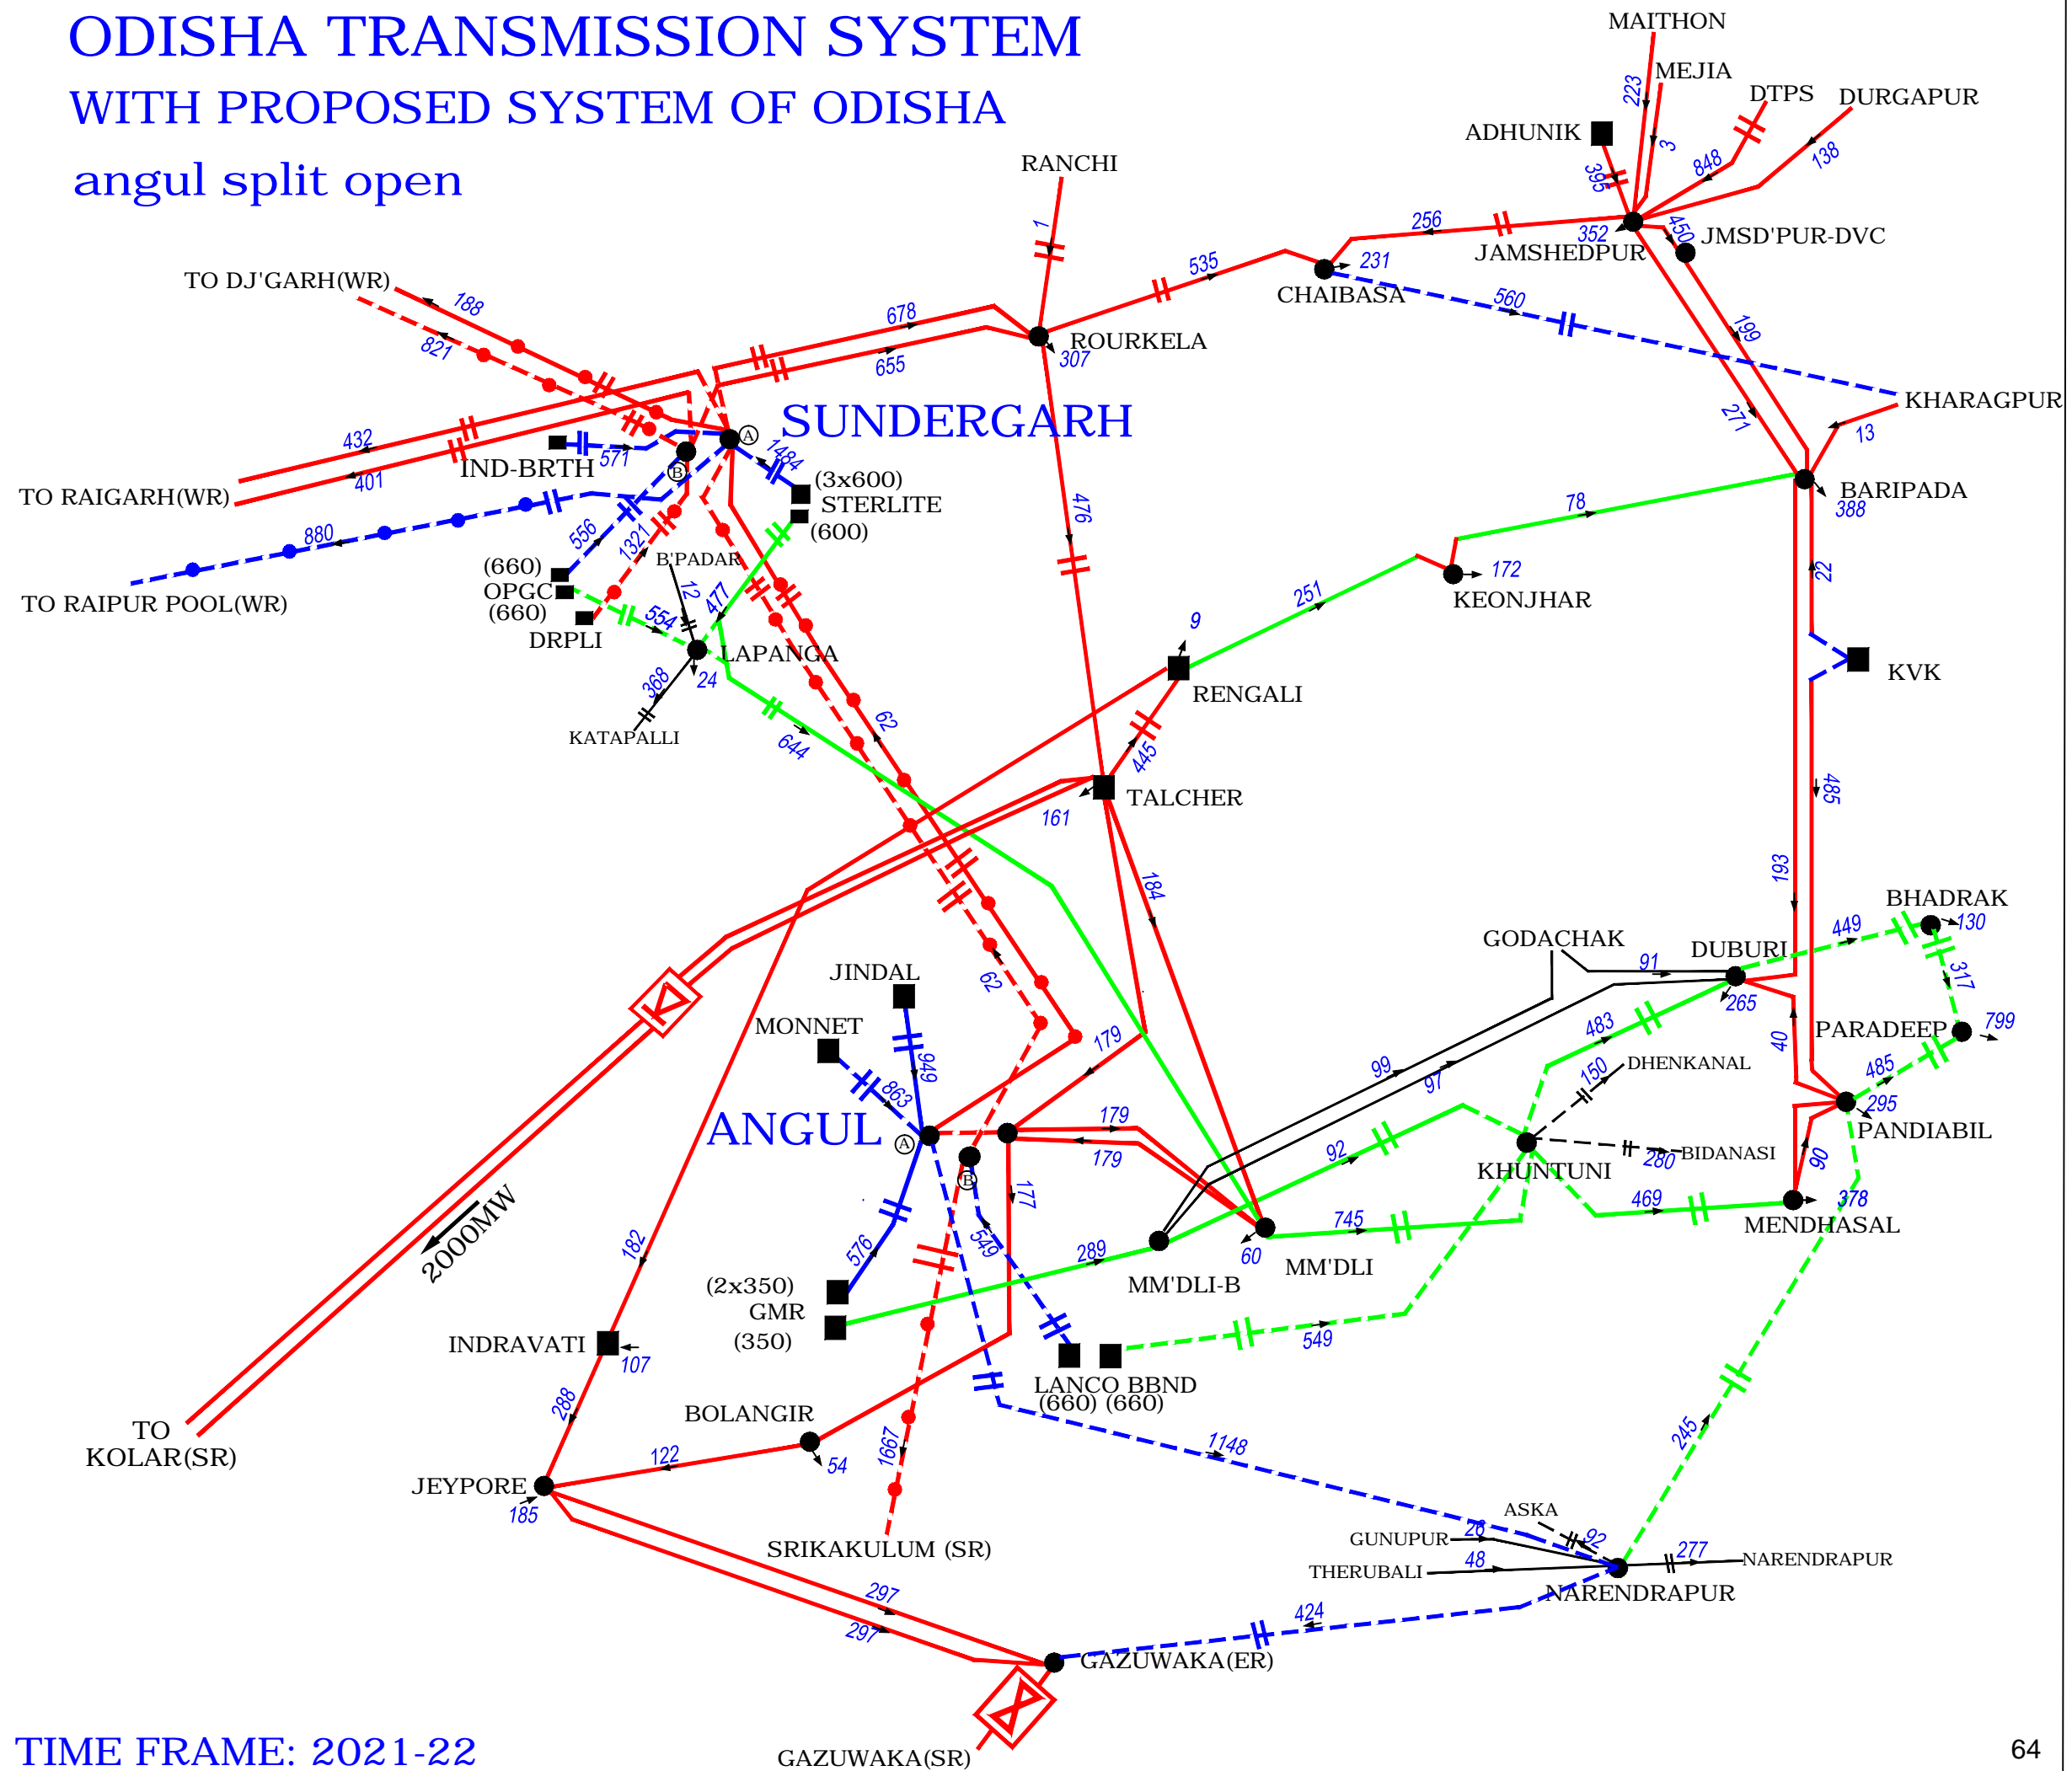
ODISHA TRANSMISSION SYSTEM
WITH PROPOSED SYSTEM OF ODISHA
angul split open

MAITHON
MEJIA
DTPS
DURGAPUR
ADHUNIK
223
3
395
848
138
RANCHI
256
352
450
JMSD'PUR-DVC
JAMSHEDPUR
1
535
231
CHAIBASA
560
TO DJ'GARH(WR)
188
821
678
655
ROURKELA
307
199
KHARAGPUR
271
13
SUNDERGARH
432
401
TO RAIGARH(WR)
IND-BRTH
571
1484
(3x600)
STERLITE
(600)
476
BARIPADA
388
78
880
TO RAIPUR POOL(WR)
556
1321
(660)
OPGC
(660)
DRPLI
B'PADAR
12
477
554
LAPANGA
24
368
KATAPALLI
172
KEONJHAR
251
22
9
RENGALI
KVK
62
644
445
TALCHER
161
485
184
193
BHADRAK
130
GODACHAK
DUBURI
91
449
317
265
JINDAL
62
MONNET
949
863
ANGUL
179
483
40
PARADEEP
799
99
97
150
DHENKANAL
485
295
PANDIABIL
179
179
92
KHUNTUNI
280
BIDANASI
90
469
378
MENDHASAL
177
745
2000MW
182
576
549
289
MM'DLI-B
60
MM'DLI
(2x350)
GMR
(350)
INDRAVATI
107
549
LANCO BBND
(660) (660)
245
TO
KOLAR(SR)
288
BOLANGIR
1148
54
122
1667
JEYPORE
185
ASKA
GUNUPUR
26
92
THERUBALI
48
277
NARENDRAPUR
NARENDRAPUR
SRIKAKULUM (SR)
297
297
424
GAZUWAKA(ER)
TIME FRAME: 2021-22
GAZUWAKA(SR)
64